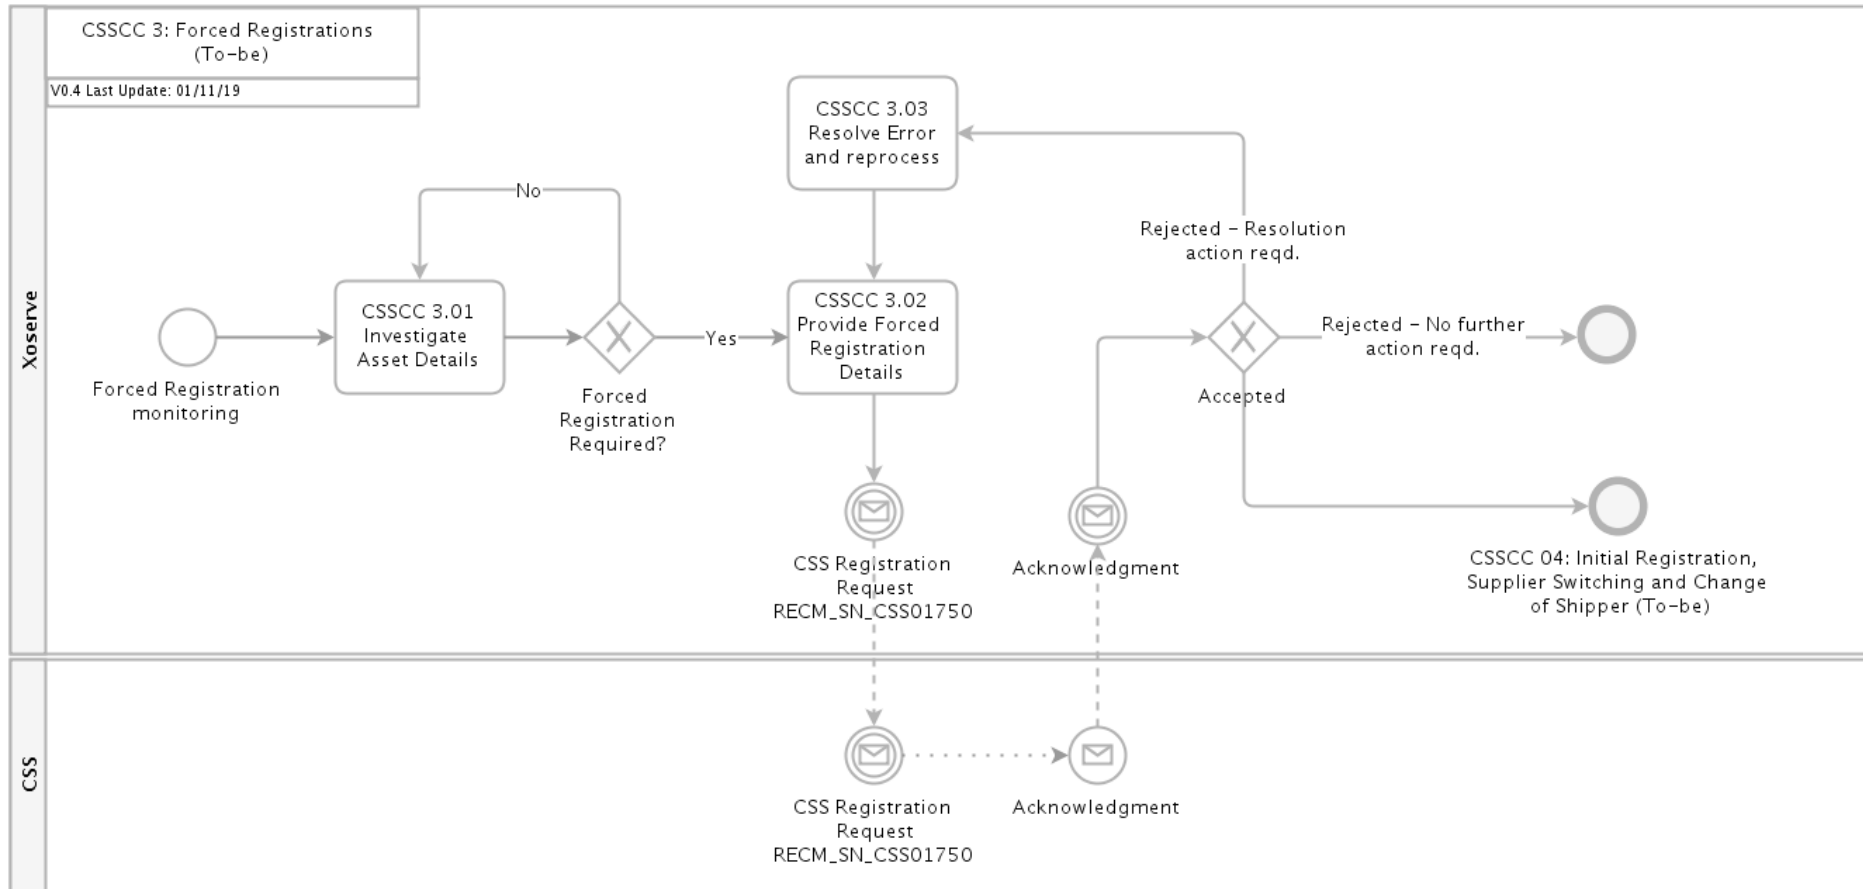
CSSCC 3: Forced Registrations (To-be)

V0.4 Last Update: 01/11/19

Xoserve

Forced Registration monitoring

CSSCC 3.01 Investigate Asset Details

No

Forced Registration Required?

Yes

CSSCC 3.03 Resolve Error and reprocess

CSSCC 3.02 Provide Forced Registration Details

CSS Registration Request RECM_SN_CSS01750

Acknowledgment

Rejected - Resolution action reqd.

Accepted

Rejected - No further action reqd.

CSSCC 04: Initial Registration, Supplier Switching and Change of Shipper (To-be)

CSS

CSS Registration Request RECM_SN_CSS01750

Acknowledgment